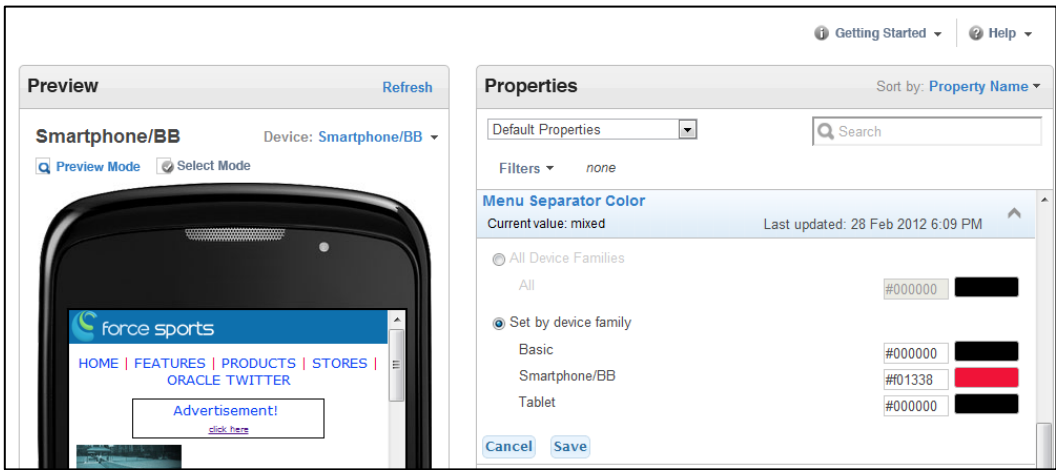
Getting Started ▾ Help ▾

Preview
Refresh

Smartphone/BB
Device: Smartphone/BB ▾

Preview Mode
Select Mode

force sports

HOME | FEATURES | PRODUCTS | STORES | ORACLE TWITTER

Advertisement!
click here

Properties
Sort by: Property Name ▾

Default Properties

Search

Filters ▾ none

Menu Separator Color
Current value: mixed
Last updated: 28 Feb 2012 6:09 PM

All Device Families
All #000000

Set by device family
Basic #000000
Smartphone/BB #f01338
Tablet #000000

Cancel
Save